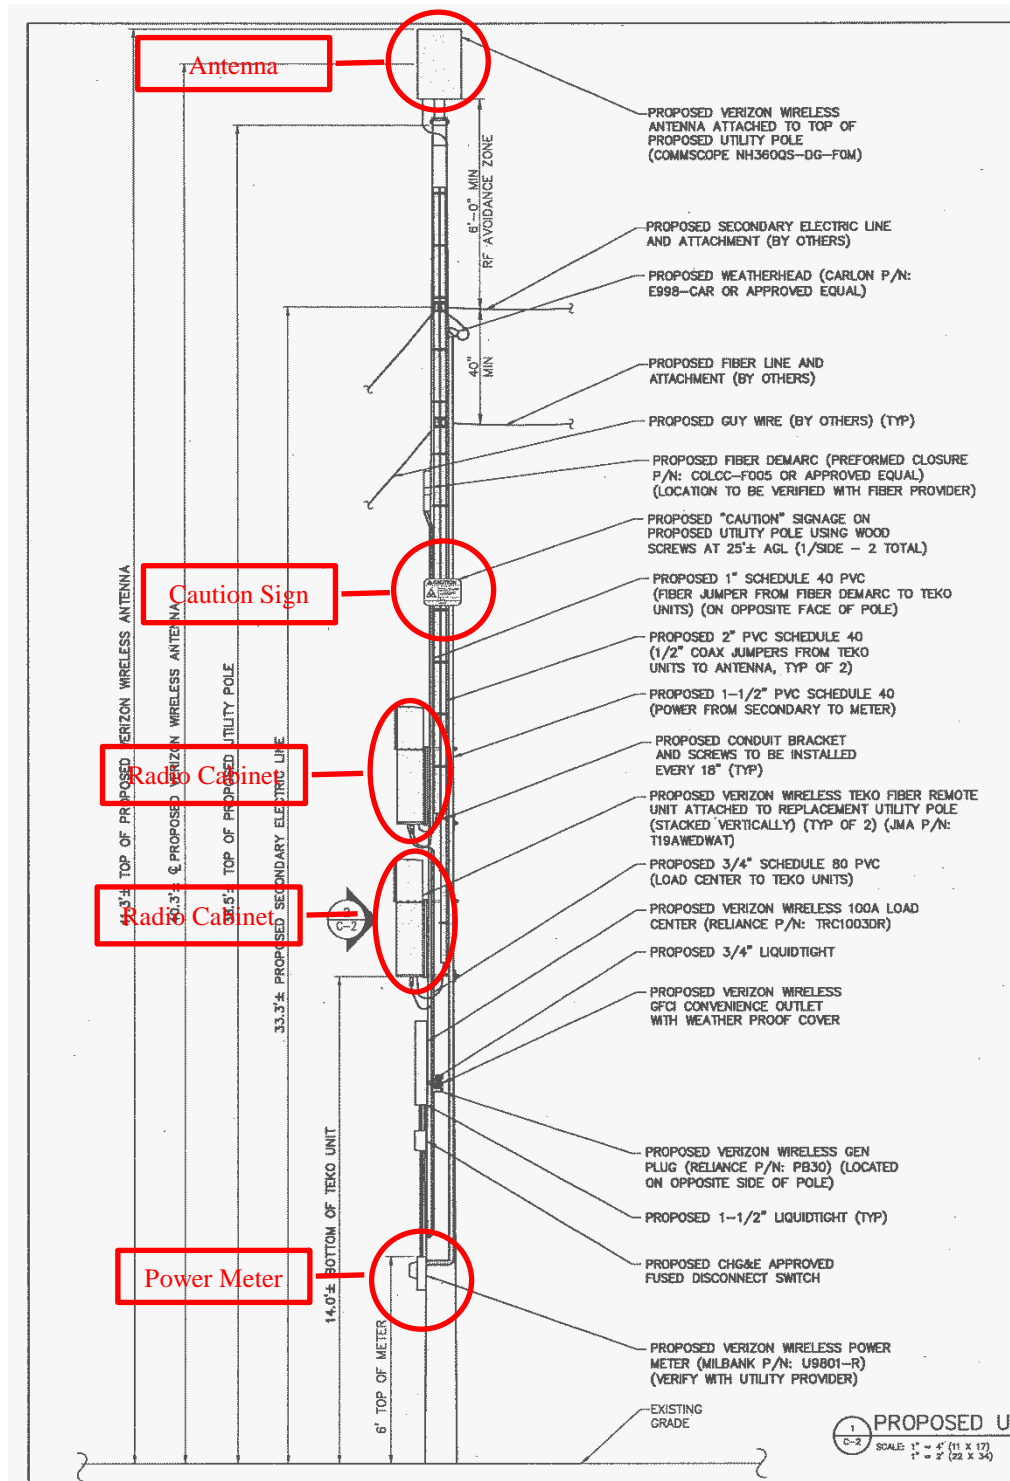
Antenna

PROPOSED VERIZON WIRELESS ANTENNA ATTACHED TO TOP OF PROPOSED UTILITY POLE (COMMSCOPE NH360QS-DG-F0M)

6'-0" MIN RF AVOIDANCE ZONE

PROPOSED SECONDARY ELECTRIC LINE AND ATTACHMENT (BY OTHERS)

PROPOSED WEATHERHEAD (CARLON P/N: E998-CAR OR APPROVED EQUAL)

40" MIN

PROPOSED FIBER LINE AND ATTACHMENT (BY OTHERS)

PROPOSED GUY WIRE (BY OTHERS) (TYP)

PROPOSED FIBER DEMARC (PREFORMED CLOSURE P/N: COLCC-F005 OR APPROVED EQUAL) (LOCATION TO BE VERIFIED WITH FIBER PROVIDER)

PROPOSED "CAUTION" SIGNAGE ON PROPOSED UTILITY POLE USING WOOD SCREWS AT 25'± AGL (1/SIDE - 2 TOTAL)

Caution Sign

PROPOSED 1" SCHEDULE 40 PVC (FIBER JUMPER FROM FIBER DEMARC TO TEKO UNITS) (ON OPPOSITE FACE OF POLE)

PROPOSED 2" PVC SCHEDULE 40 (1/2" COAX JUMPERS FROM TEKO UNITS TO ANTENNA, TYP OF 2)

PROPOSED 1-1/2" PVC SCHEDULE 40 (POWER FROM SECONDARY TO METER)

PROPOSED CONDUIT BRACKET AND SCREWS TO BE INSTALLED EVERY 18" (TYP)

Radio Cabinet

PROPOSED VERIZON WIRELESS TEKO FIBER REMOTE UNIT ATTACHED TO REPLACEMENT UTILITY POLE (STACKED VERTICALLY) (TYP OF 2) (JMA P/N: T19AWEDWAT)

PROPOSED 3/4" SCHEDULE 80 PVC (LOAD CENTER TO TEKO UNITS)

Radio Cabinet

PROPOSED VERIZON WIRELESS 100A LOAD CENTER (RELIANCE P/N: TRC1003DR)

PROPOSED 3/4" LIQUIDTIGHT

PROPOSED VERIZON WIRELESS GFCI CONVENIENCE OUTLET WITH WEATHER PROOF COVER

41.3'± TOP OF PROPOSED VERIZON WIRELESS ANTENNA

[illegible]0.3'± ℄ PROPOSED VERIZON WIRELESS ANTENNA

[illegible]5'± TOP OF PROPOSED UTILITY POLE

33.3'± PROPOSED SECONDARY ELECTRIC LINE

2 C-2

PROPOSED VERIZON WIRELESS GEN PLUG (RELIANCE P/N: PB30) (LOCATED ON OPPOSITE SIDE OF POLE)

PROPOSED 1-1/2" LIQUIDTIGHT (TYP)

14.0'± BOTTOM OF TEKO UNIT

Power Meter

PROPOSED CHG&E APPROVED FUSED DISCONNECT SWITCH

PROPOSED VERIZON WIRELESS POWER METER (MILBANK P/N: U9801-R) (VERIFY WITH UTILITY PROVIDER)

6' TOP OF METER

EXISTING GRADE

1 C-2 PROPOSED U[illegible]

SCALE: 1" = 4' (11 X 17) 1" = 2' (22 X 34)